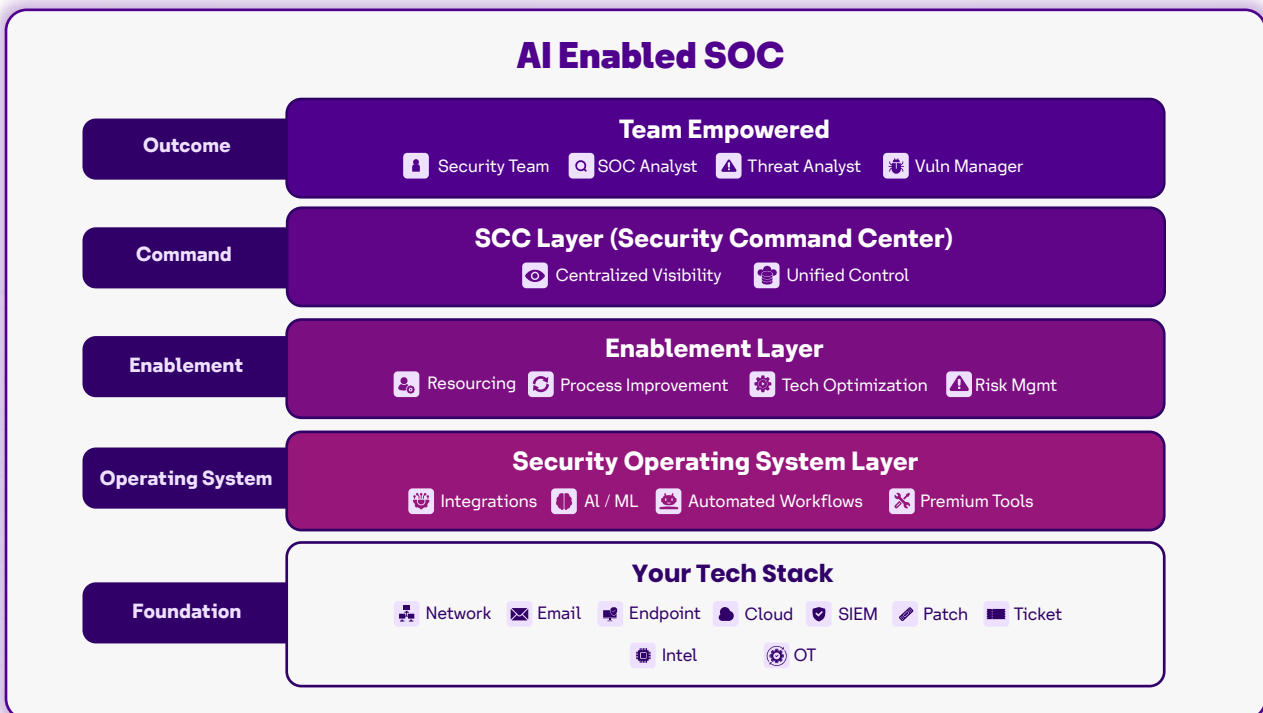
AI Enabled SOC

Outcome

Team Empowered

Security Team SOC Analyst Threat Analyst Vuln Manager

Command

SCC Layer (Security Command Center)

Centralized Visibility Unified Control

Enablement

Enablement Layer

Resourcing Process Improvement Tech Optimization Risk Mgmt

Operating System

Security Operating System Layer

Integrations AI / ML Automated Workflows Premium Tools

Foundation

Your Tech Stack

Network Email Endpoint Cloud SIEM Patch Ticket

Intel OT